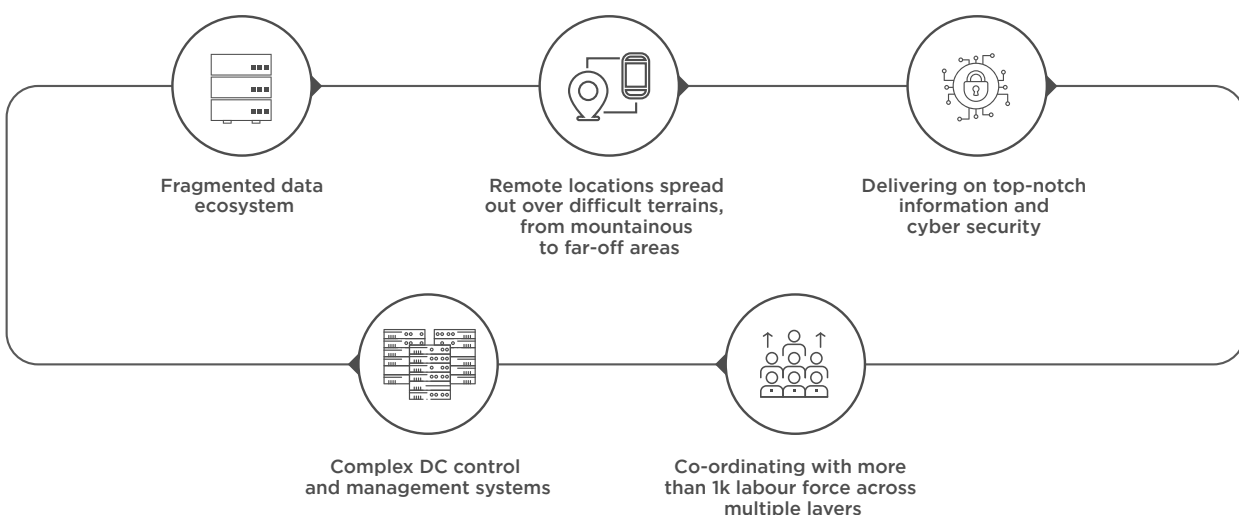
Fragmented data ecosystem

Remote locations spread out over difficult terrains, from mountainous to far-off areas

Delivering on top-notch information and cyber security

Complex DC control and management systems

Co-ordinating with more than 1k labour force across multiple layers